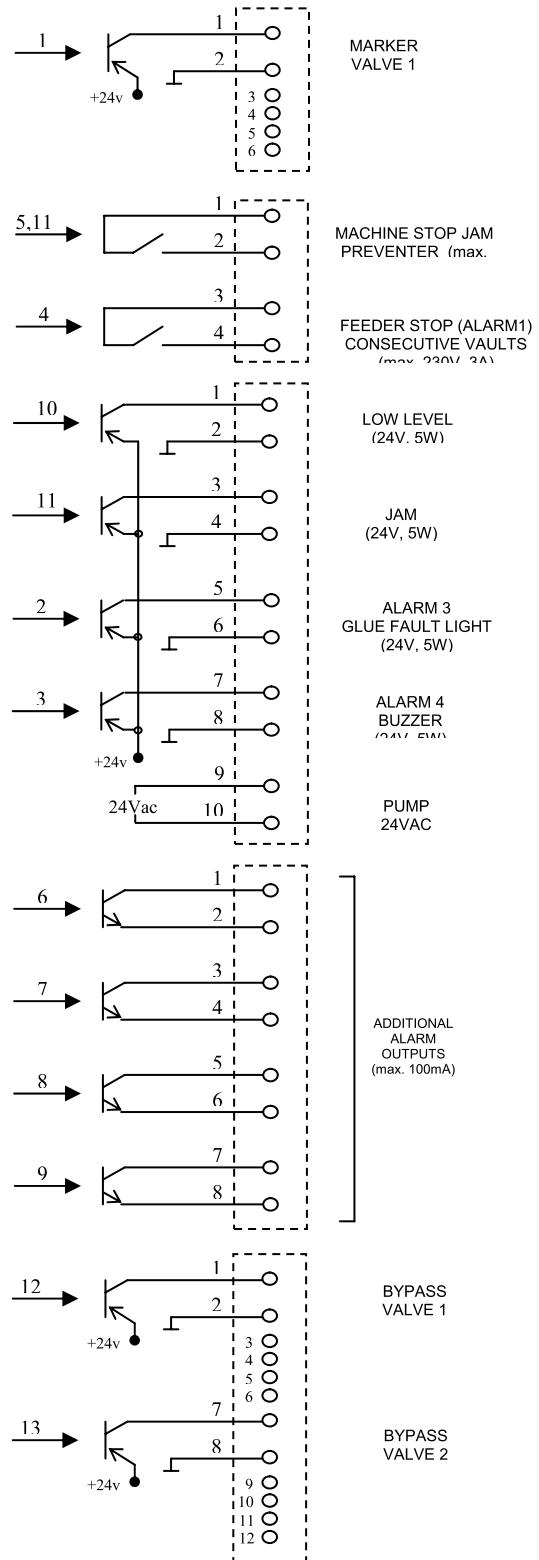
1
1
2
+24v
3
4
5
6
MARKER VALVE 1

5,11
1
2
MACHINE STOP JAM PREVENTER (max.

4
3
4
FEEDER STOP (ALARM1) CONSECUTIVE VAULTS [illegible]

10
1
2
LOW LEVEL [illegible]

11
3
4
JAM (24V, 5W)

2
5
6
ALARM 3 GLUE FAULT LIGHT (24V, 5W)

3
7
8
ALARM 4 BUZZER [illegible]

+24v
9
24Vac
10
PUMP 24VAC

6
1
2
7
3
4
8
5
6
9
7
8
ADDITIONAL ALARM OUTPUTS (max. 100mA)

12
1
2
+24v
3
4
5
6
BYPASS VALVE 1

13
7
8
+24v
9
10
11
12
BYPASS VALVE 2